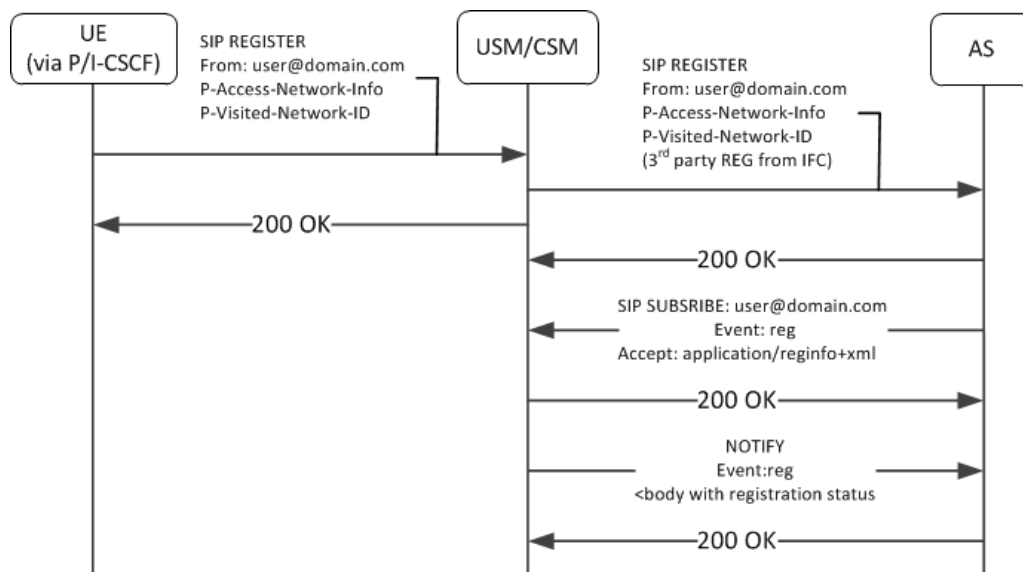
UE
(via P/I-CSCF)

SIP REGISTER
From: user@domain.com
P-Access-Network-Info
P-Visited-Network-ID

USM/CSM

SIP REGISTER
From: user@domain.com
P-Access-Network-Info
P-Visited-Network-ID
(3$^{rd}$ party REG from IFC)

AS

200 OK

200 OK

SIP SUBSRIBE: user@domain.com
Event: reg
Accept: application/reginfo+xml

200 OK

NOTIFY
Event:reg
<body with registration status

200 OK